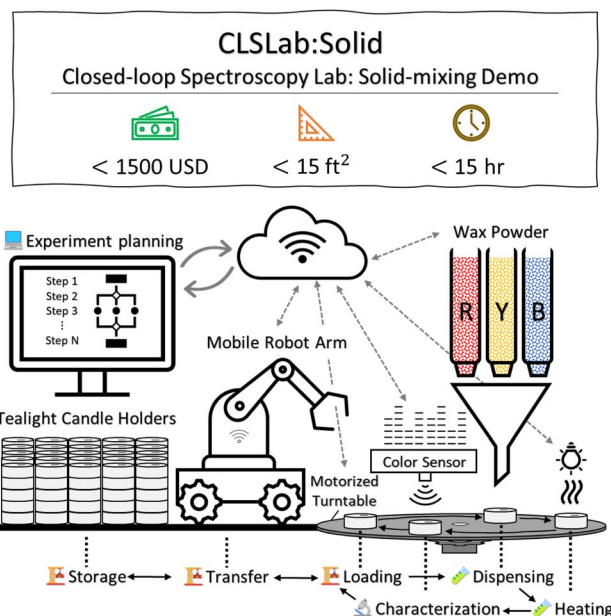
CLSLab:Solid
Closed-loop Spectroscopy Lab: Solid-mixing Demo

< 1500 USD
< 15 ft$^2$
< 15 hr

Experiment planning

Step 1
Step 2
Step 3
⋮
Step N

Wax Powder
R
Y
B

Mobile Robot Arm

Tealight Candle Holders

Color Sensor

Motorized Turntable

Storage ⟷ Transfer ⟷ Loading ⟶ Dispensing
Characterization ⟵ Heating